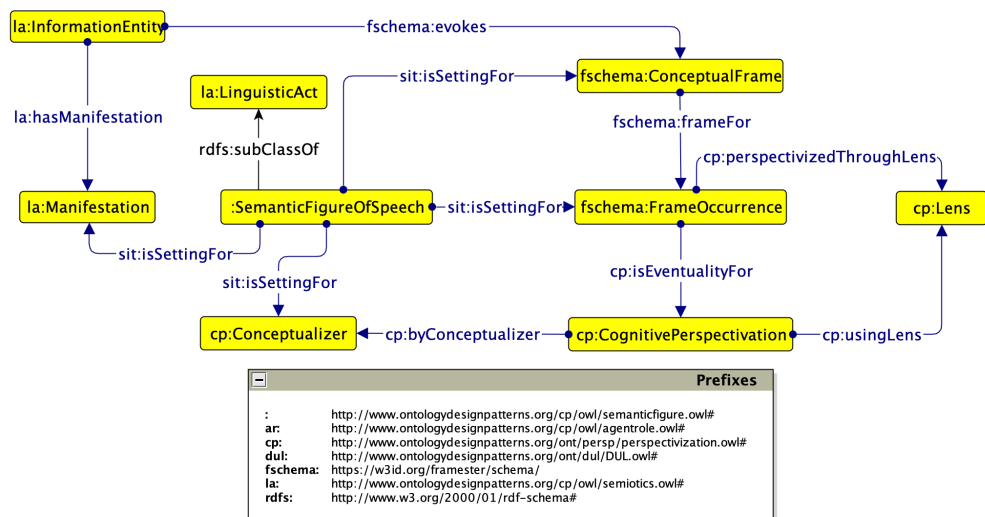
la:InformationEntity

fschema:evokes

la:hasManifestation

la:LinguisticAct

sit:isSettingFor

fschema:ConceptualFrame

fschema:frameFor

rdfs:subClassOf

cp:perspectivizedThroughLens

la:Manifestation

:SemanticFigureOfSpeech

sit:isSettingFor

fschema:FrameOccurrence

cp:Lens

sit:isSettingFor

sit:isSettingFor

cp:isEventualityFor

cp:Conceptualizer

cp:byConceptualizer

cp:CognitivePerspectivation

cp:usingLens

Prefixes

| | |
|---|---|
| : | http://www.ontologydesignpatterns.org/cp/owl/semanticfigure.owl# |
| ar: | http://www.ontologydesignpatterns.org/cp/owl/agentrole.owl# |
| cp: | http://www.ontologydesignpatterns.org/ont/persp/perspectivization.owl# |
| dul: | http://www.ontologydesignpatterns.org/ont/dul/DUL.owl# |
| fschema: | https://w3id.org/framester/schema/ |
| la: | http://www.ontologydesignpatterns.org/cp/owl/semiotics.owl# |
| rdfs: | http://www.w3.org/2000/01/rdf-schema# |